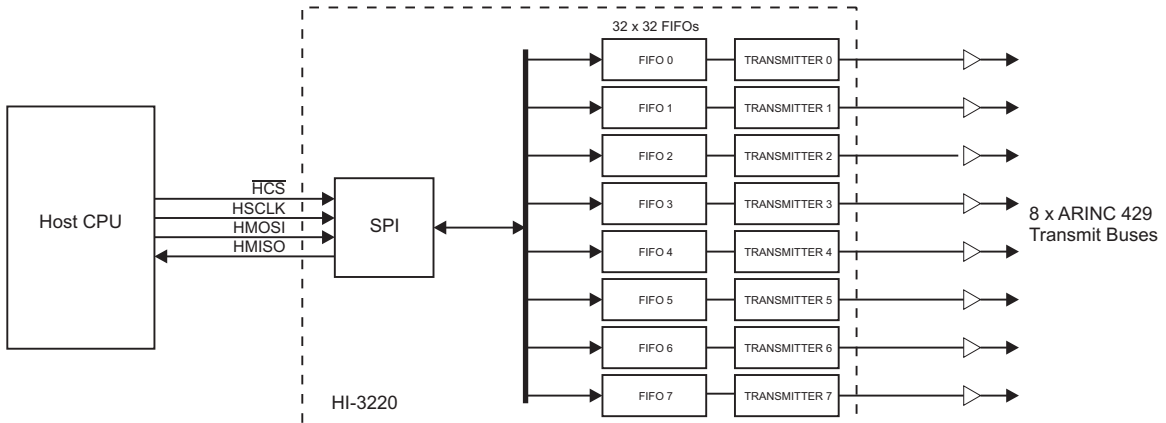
32 x 32 FIFOs

Host CPU

$\overline{HCS}$
HSCLK
HMOSI
HMISO

SPI

FIFO 0
FIFO 1
FIFO 2
FIFO 3
FIFO 4
FIFO 5
FIFO 6
FIFO 7

TRANSMITTER 0
TRANSMITTER 1
TRANSMITTER 2
TRANSMITTER 3
TRANSMITTER 4
TRANSMITTER 5
TRANSMITTER 6
TRANSMITTER 7

8 x ARINC 429
Transmit Buses

HI-3220